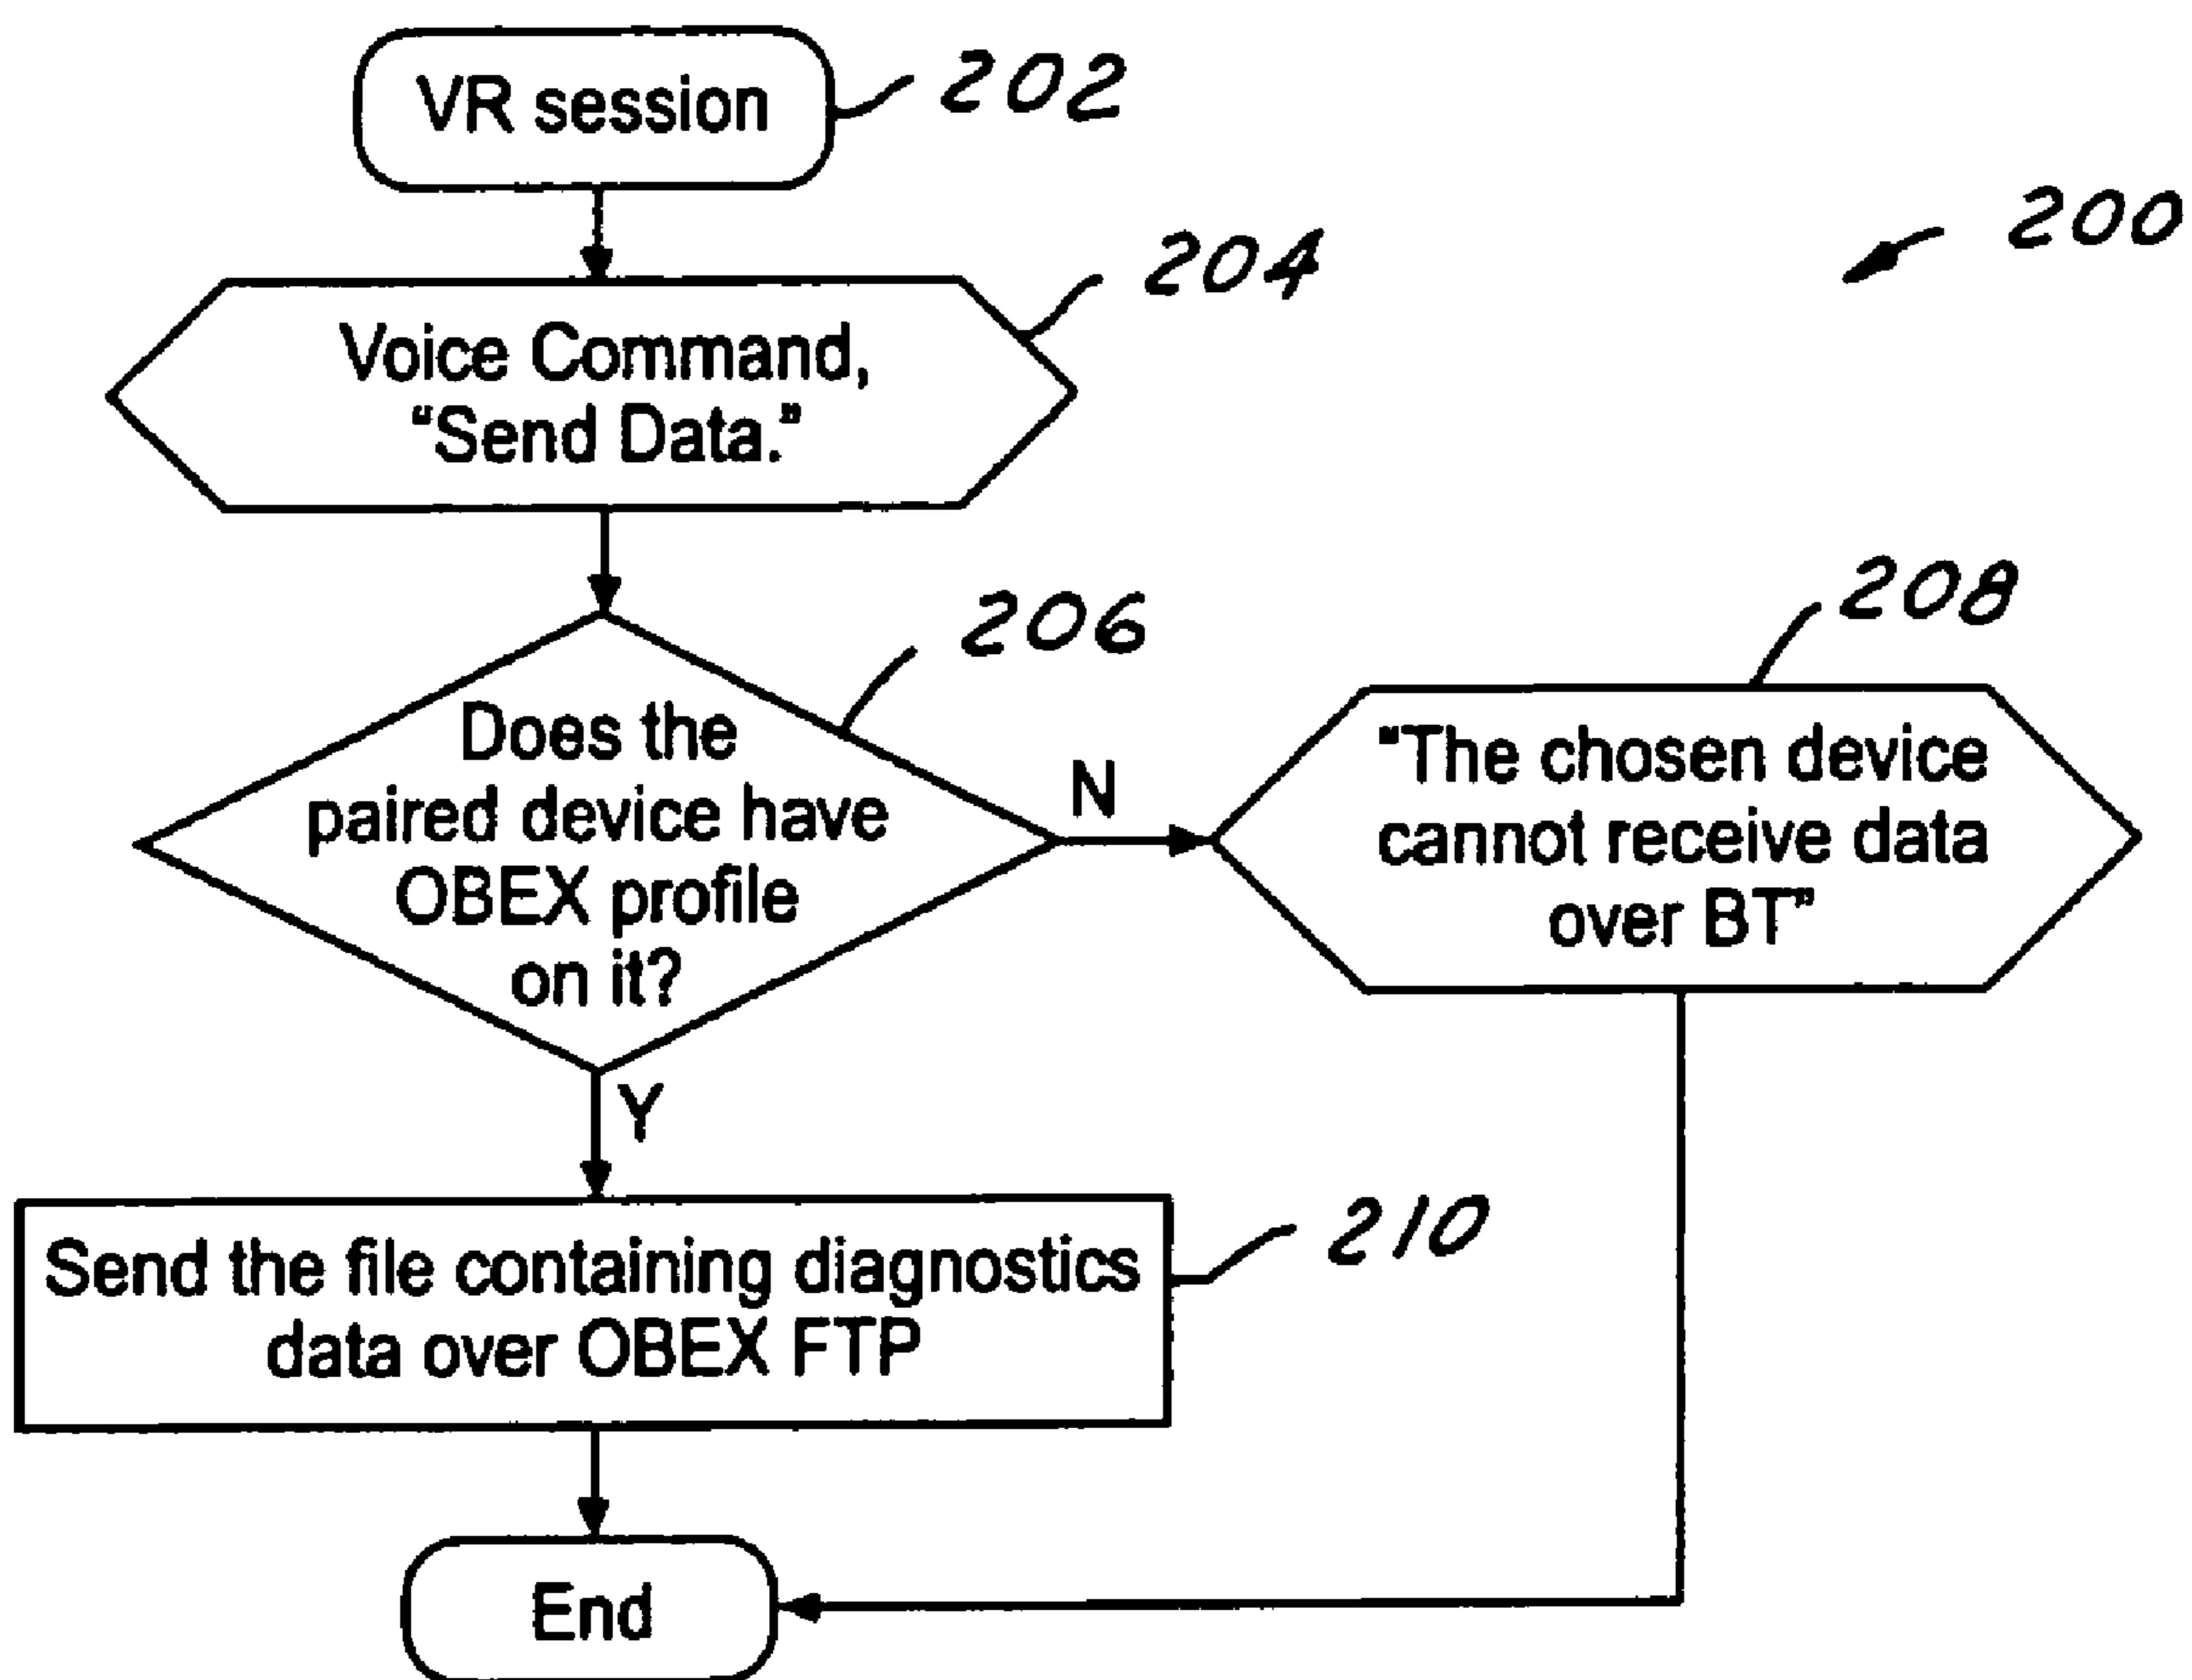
VR session 202

200

204

Voice Command, “Send Data.”

206

208

Does the paired device have OBEX profile on it?

N

"The chosen device cannot receive data over BT"

Y

Send the file containing diagnostics data over OBEX FTP

210

End